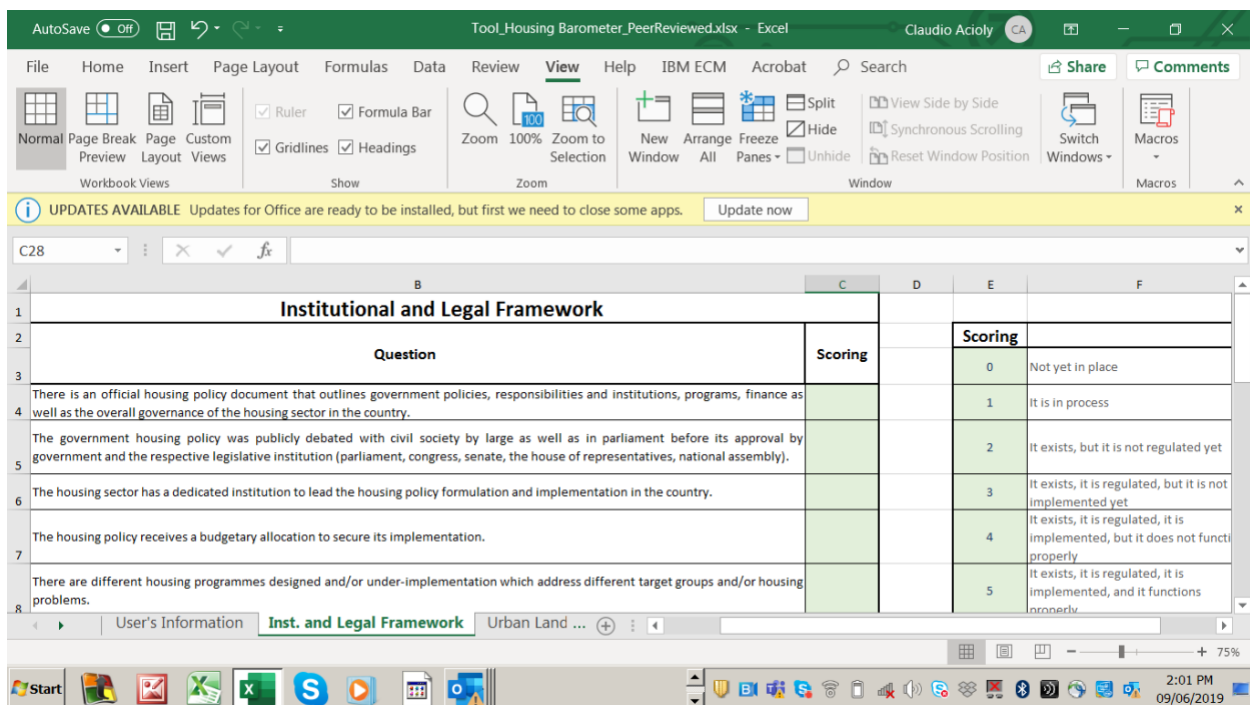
AutoSave Off Tool_Housing Barometer_PeerReviewed.xlsx - Excel Claudio Acioly CA

File Home Insert Page Layout Formulas Data Review View Help IBM ECM Acrobat Search Share Comments

Normal Page Break Preview Page Layout Custom Views
Workbook Views
Ruler Formula Bar Gridlines Headings
Show
Zoom 100% Zoom to Selection
Zoom
New Window Arrange All Freeze Panes Split Hide Unhide View Side by Side Synchronous Scrolling Reset Window Position Switch Windows
Window
Macros
Macros

UPDATES AVAILABLE Updates for Office are ready to be installed, but first we need to close some apps. Update now

C28 fx

| | B | C | D | E | F |
|---|---|---|---|---|---|
| 1 | Institutional and Legal Framework | | | | |
| 2 | Question | Scoring | | Scoring | |
| 3 | | | | 0 | Not yet in place |
| 4 | There is an official housing policy document that outlines government policies, responsibilities and institutions, programs, finance as well as the overall governance of the housing sector in the country. | | | 1 | It is in process |
| 5 | The government housing policy was publicly debated with civil society by large as well as in parliament before its approval by government and the respective legislative institution (parliament, congress, senate, the house of representatives, national assembly). | | | 2 | It exists, but it is not regulated yet |
| 6 | The housing sector has a dedicated institution to lead the housing policy formulation and implementation in the country. | | | 3 | It exists, it is regulated, but it is not implemented yet |
| 7 | The housing policy receives a budgetary allocation to secure its implementation. | | | 4 | It exists, it is regulated, it is implemented, but it does not functi properly |
| 8 | There are different housing programmes designed and/or under-implementation which address different target groups and/or housing problems. | | | 5 | It exists, it is regulated, it is implemented, and it functions properly |

User's Information Inst. and Legal Framework Urban Land ...

75%

Start

2:01 PM 09/06/2019